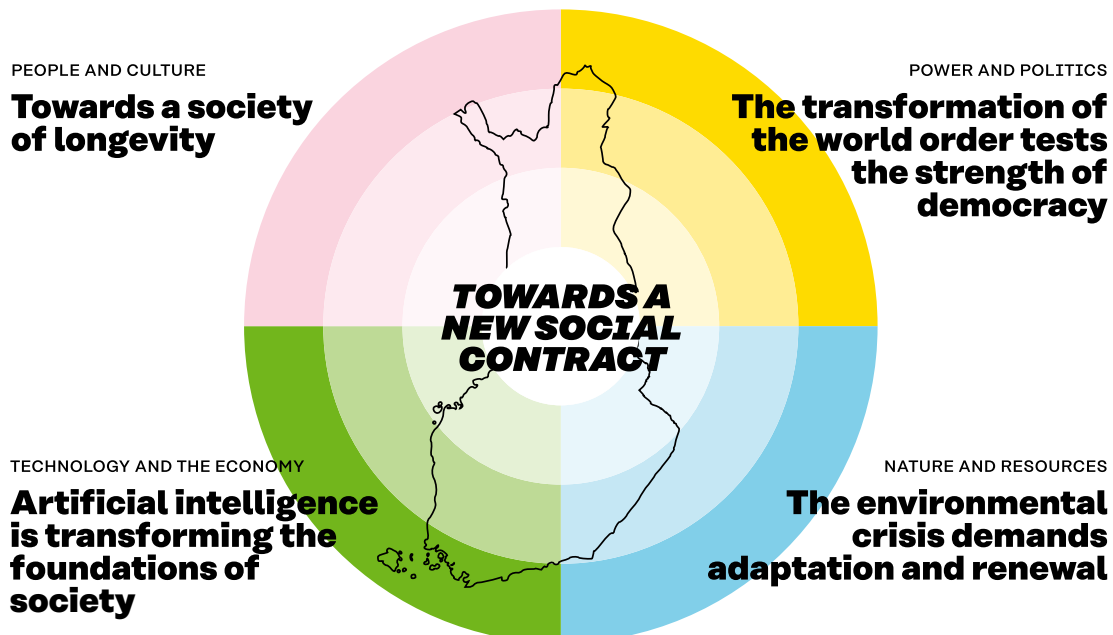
PEOPLE AND CULTURE

Towards a society of longevity

POWER AND POLITICS

The transformation of the world order tests the strength of democracy

TOWARDS A NEW SOCIAL CONTRACT

TECHNOLOGY AND THE ECONOMY

Artificial intelligence is transforming the foundations of society

NATURE AND RESOURCES

The environmental crisis demands adaptation and renewal